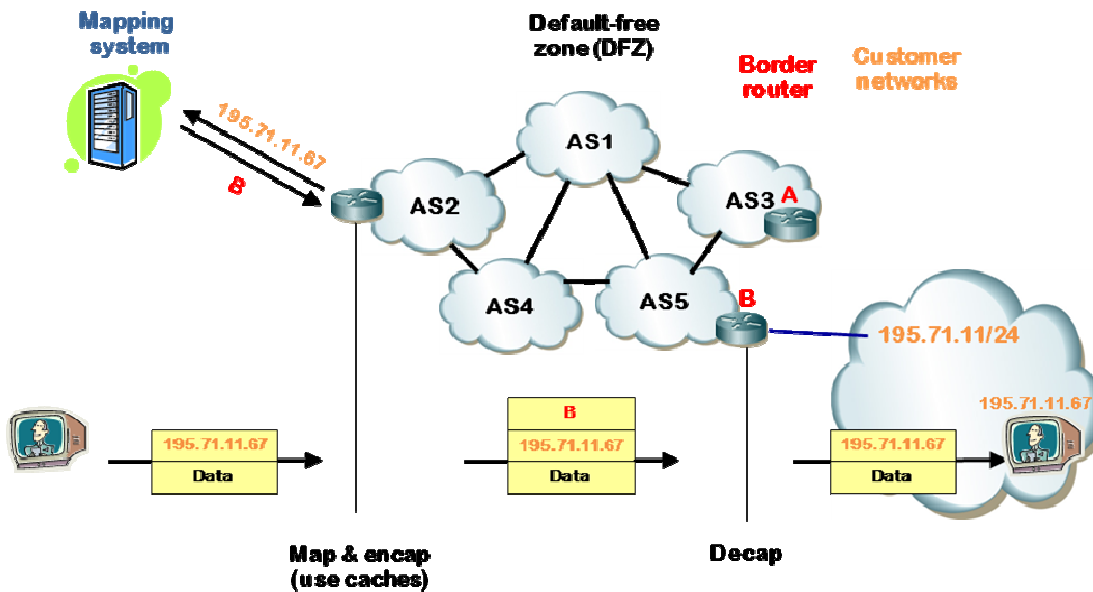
Mapping system

Default-free zone (DFZ)

Border router

Customer networks

195.71.11.67

B

AS1

AS2

AS3

A

AS4

AS5

B

195.71.11/24

195.71.11.67

Data

B

195.71.11.67

Data

195.71.11.67

195.71.11.67

Data

Map & encap (use caches)

Decap